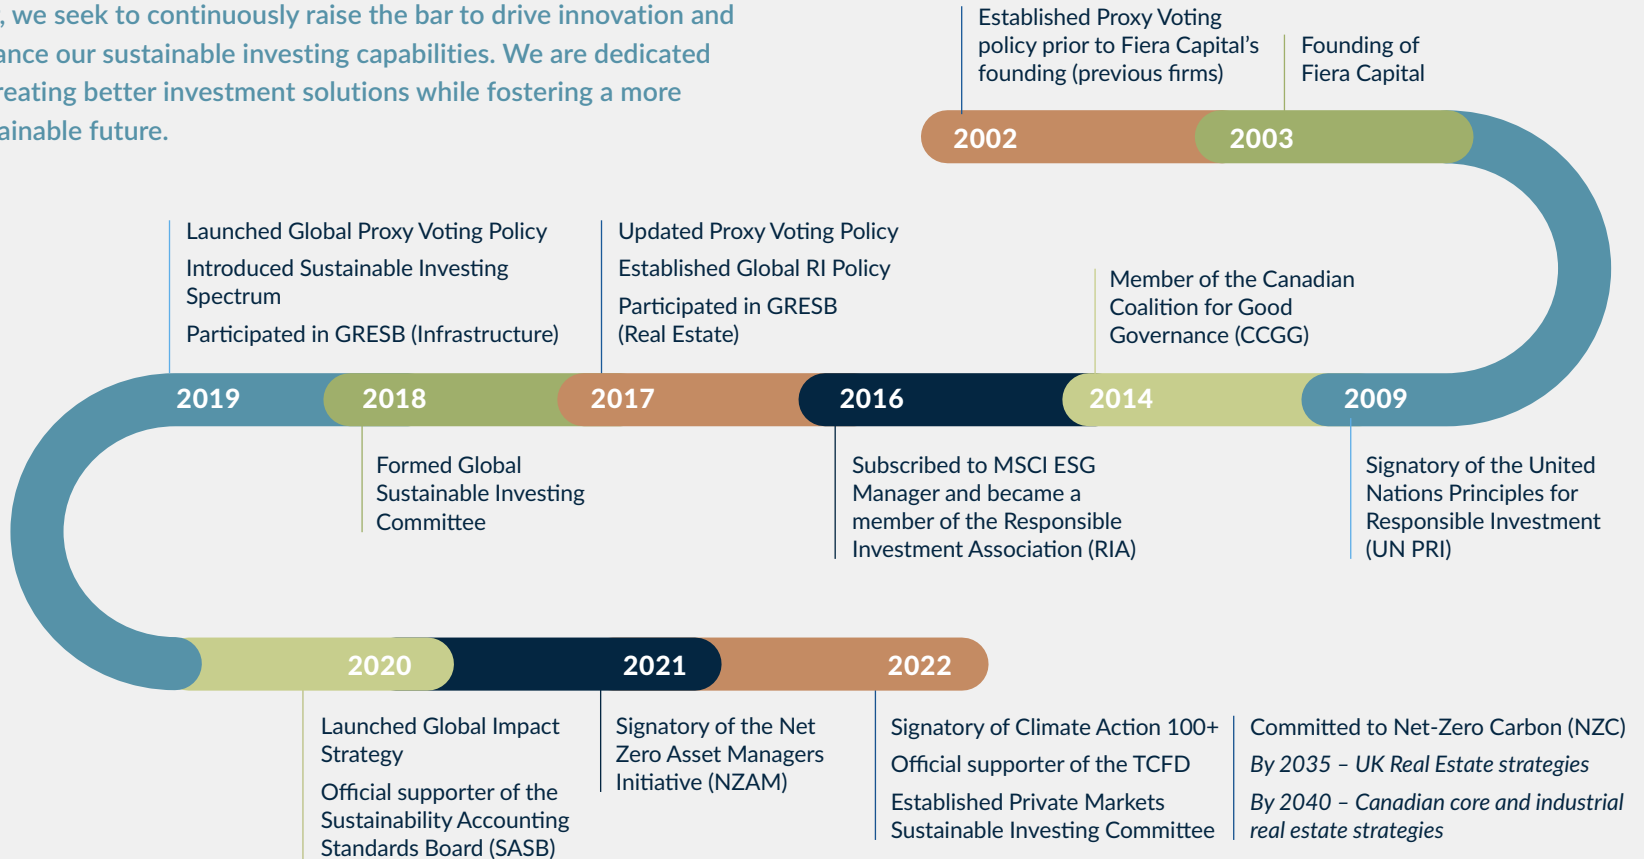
, we seek to continuously raise the bar to drive innovation and ance our sustainable investing capabilities. We are dedicated reating better investment solutions while fostering a more ainable future.

Established Proxy Voting policy prior to Fiera Capital's founding (previous firms)

Founding of Fiera Capital

2002

2003

Launched Global Proxy Voting Policy

Introduced Sustainable Investing Spectrum

Participated in GRESB (Infrastructure)

Updated Proxy Voting Policy

Established Global RI Policy

Participated in GRESB (Real Estate)

Member of the Canadian Coalition for Good Governance (CCGG)

2019

2018

2017

2016

2014

2009

Formed Global Sustainable Investing Committee

Subscribed to MSCI ESG Manager and became a member of the Responsible Investment Association (RIA)

Signatory of the United Nations Principles for Responsible Investment (UN PRI)

2020

2021

2022

Launched Global Impact Strategy

Official supporter of the Sustainability Accounting Standards Board (SASB)

Signatory of the Net Zero Asset Managers Initiative (NZAM)

Signatory of Climate Action 100+

Official supporter of the TCFD

Established Private Markets Sustainable Investing Committee

Committed to Net-Zero Carbon (NZC)

By 2035 – UK Real Estate strategies

By 2040 – Canadian core and industrial real estate strategies